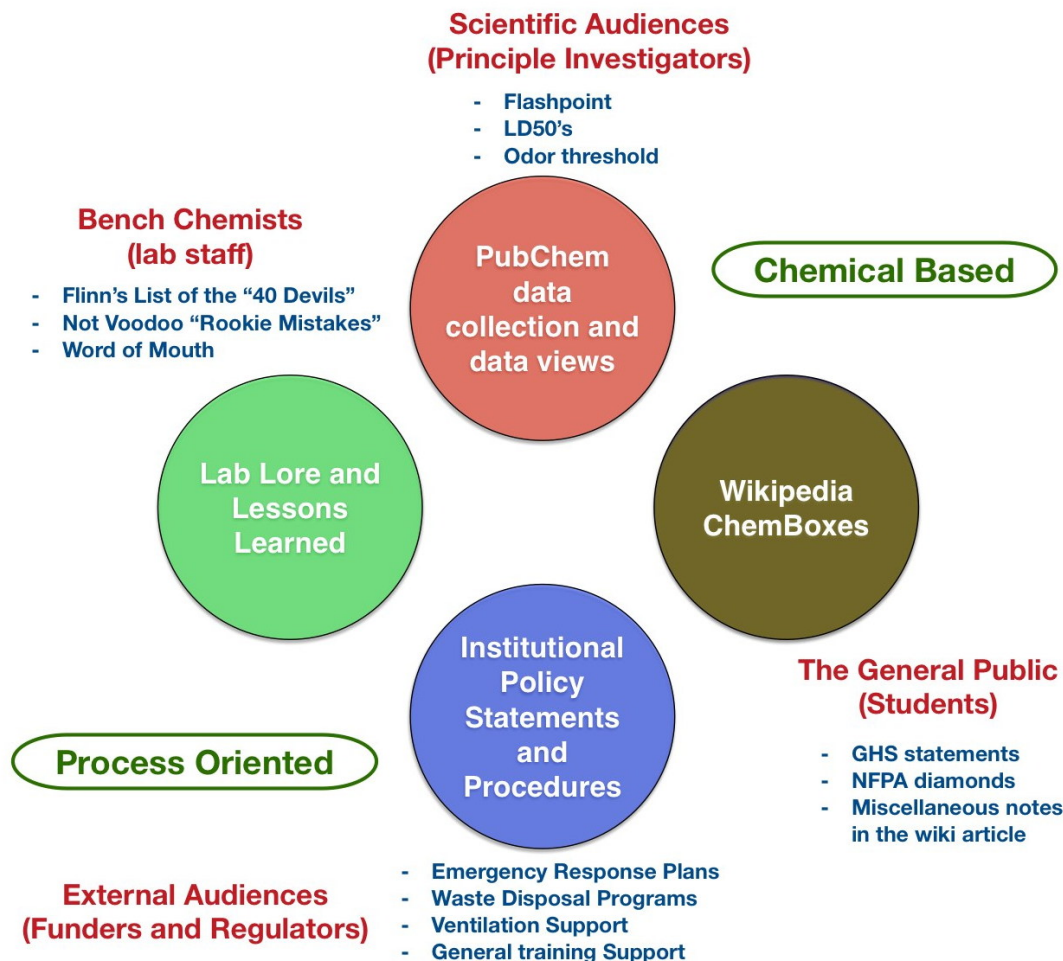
Scientific Audiences
(Principle Investigators)

- Flashpoint
- LD50's
- Odor threshold

Bench Chemists
(lab staff)

- Flinn's List of the "40 Devils"
- Not Voodoo "Rookie Mistakes"
- Word of Mouth

PubChem data collection and data views

Chemical Based

Lab Lore and Lessons Learned

Wikipedia ChemBoxes

Institutional Policy Statements and Procedures

The General Public
(Students)

- GHS statements
- NFPA diamonds
- Miscellaneous notes in the wiki article

Process Oriented

- Emergency Response Plans
- Waste Disposal Programs
- Ventilation Support
- General training Support

External Audiences
(Funders and Regulators)